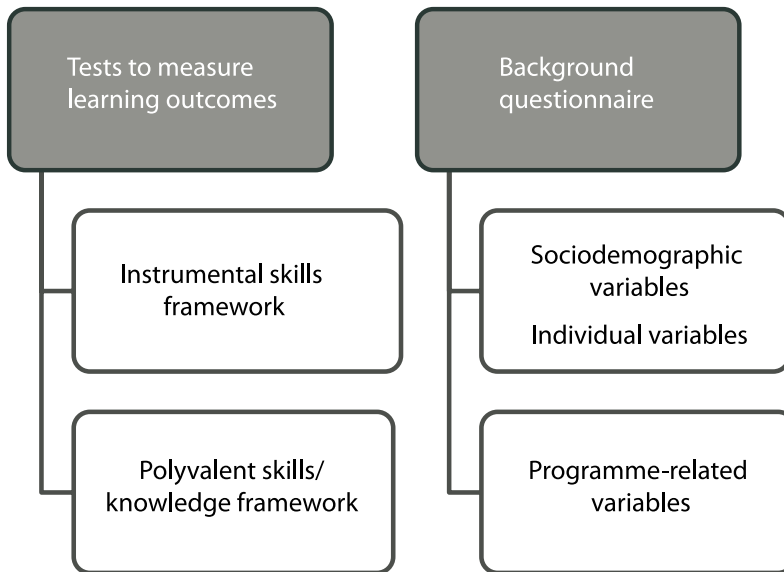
Tests to measure learning outcomes

Instrumental skills framework

Polyvalent skills/ knowledge framework

Background questionnaire

Sociodemographic variables

Individual variables

Programme-related variables